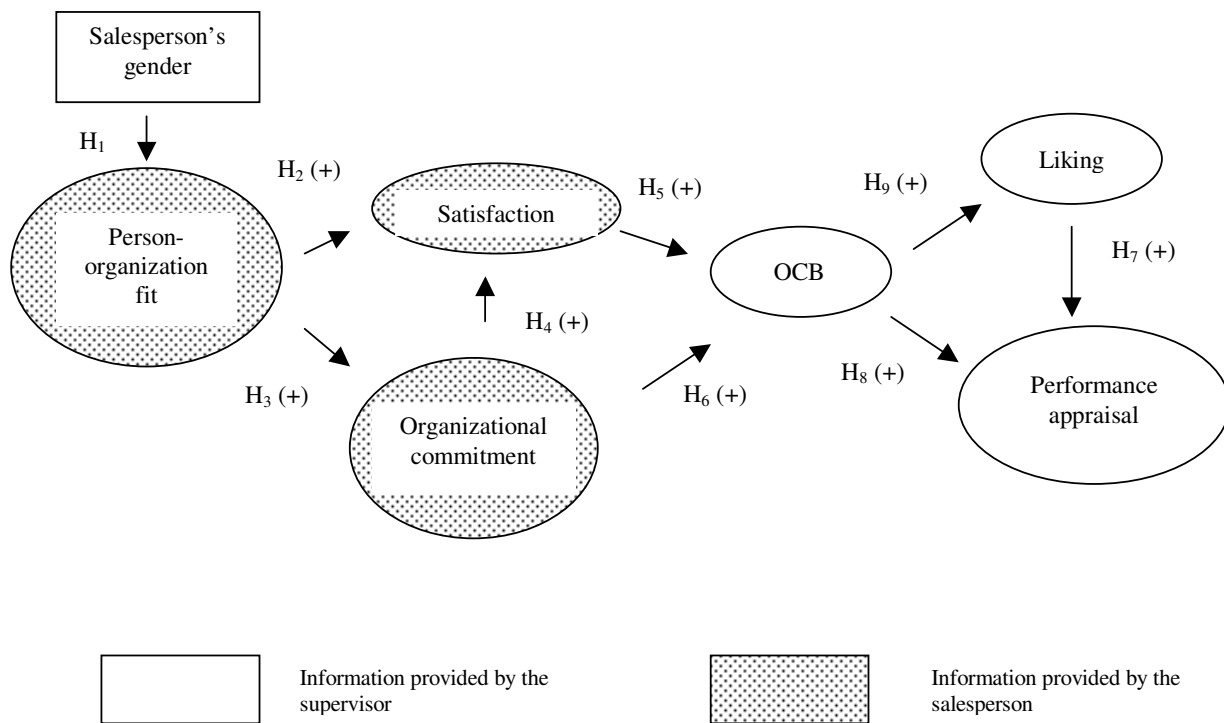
Salesperson's gender

$H_1$

$H_2$ (+)

Satisfaction

$H_5$ (+)

$H_9$ (+)

Liking

Person-organization fit

OCB

$H_7$ (+)

$H_4$ (+)

$H_3$ (+)

$H_6$ (+)

$H_8$ (+)

Organizational commitment

Performance appraisal

Information provided by the supervisor

Information provided by the salesperson